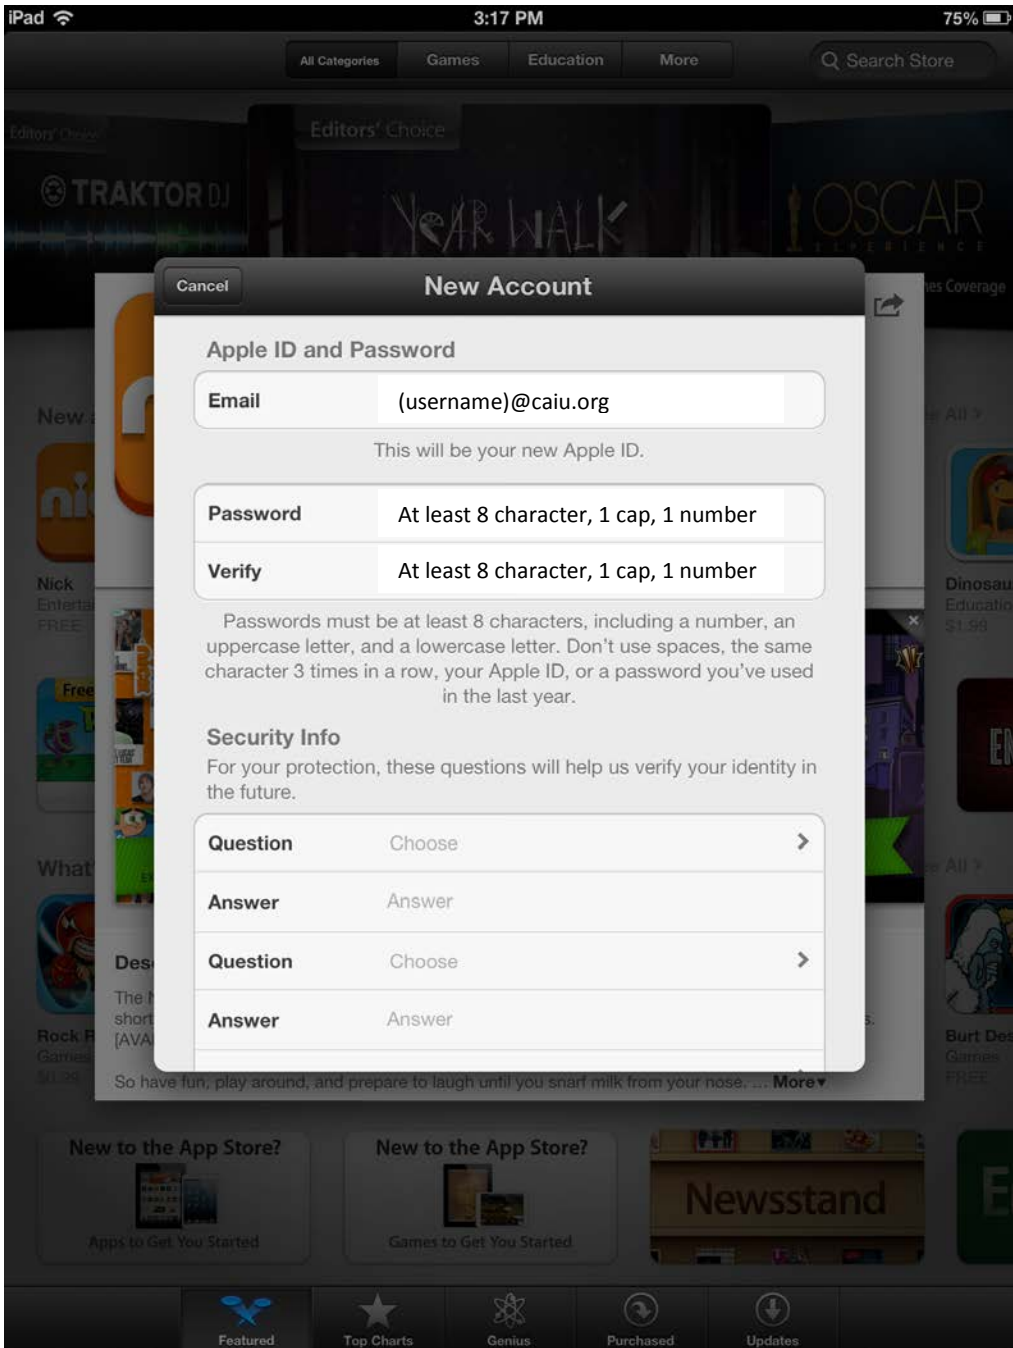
iPad 3:17 PM 75%

All Categories Games Education More Search Store

Editors' Choice

Editors' Choice

TRAKTOR DJ

YEAR WALK

OSCAR

Cancel New Account

Apple ID and Password

Email (username)@caiu.org

This will be your new Apple ID.

Password At least 8 character, 1 cap, 1 number

Verify At least 8 character, 1 cap, 1 number

Passwords must be at least 8 characters, including a number, an uppercase letter, and a lowercase letter. Don't use spaces, the same character 3 times in a row, your Apple ID, or a password you've used in the last year.

Security Info

For your protection, these questions will help us verify your identity in the future.

Question Choose

Answer Answer

Question Choose

Answer Answer

So have fun, play around, and prepare to laugh until you snarf milk from your nose. ... More

New to the App Store? Apps to Get You Started

New to the App Store? Games to Get You Started

Newsstand

Featured Top Charts Genius Purchased Updates